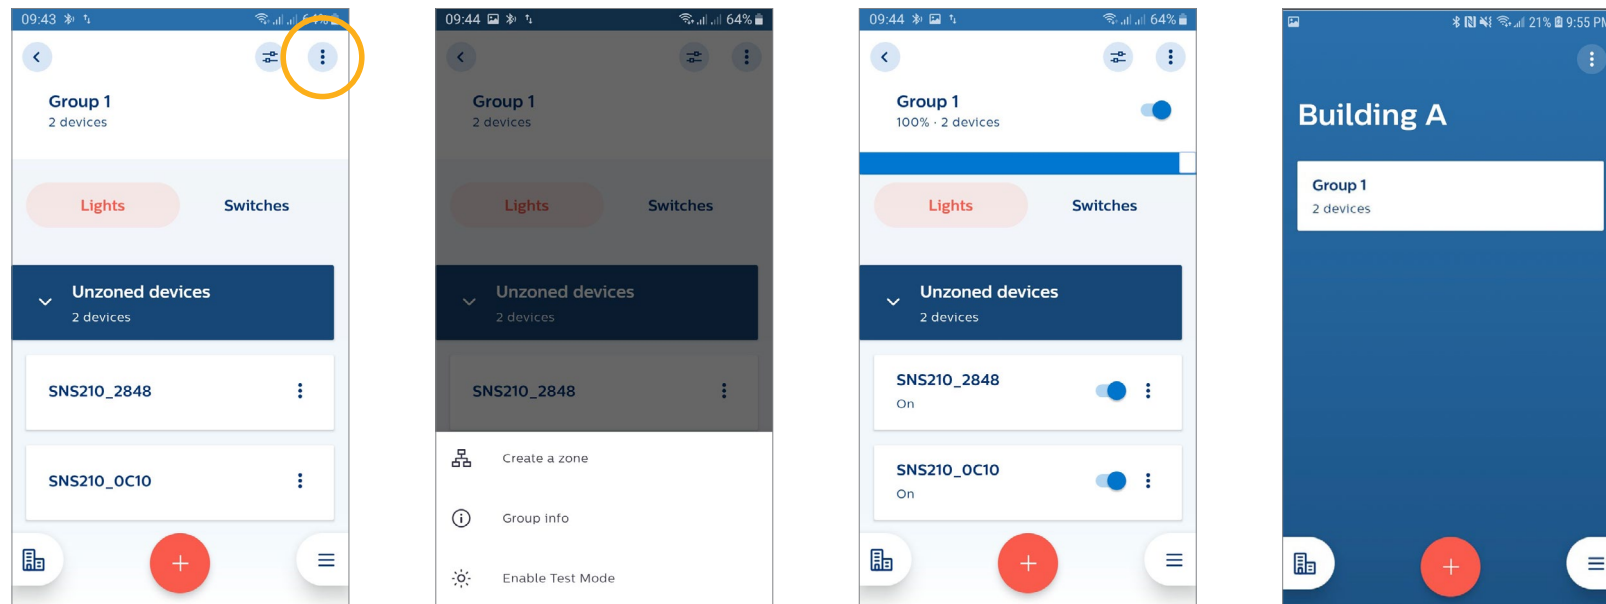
09:43

Group 1
2 devices

Lights
Switches

Unzoned devices
2 devices

SNS210_2848

SNS210_0C10

09:44 64%

Group 1
2 devices

Lights
Switches

Unzoned devices
2 devices

SNS210_2848

Create a zone

Group info

Enable Test Mode

09:44 64%

Group 1
100% · 2 devices

Lights
Switches

Unzoned devices
2 devices

SNS210_2848
On

SNS210_0C10
On

21% 9:55 PM

Building A

Group 1
2 devices